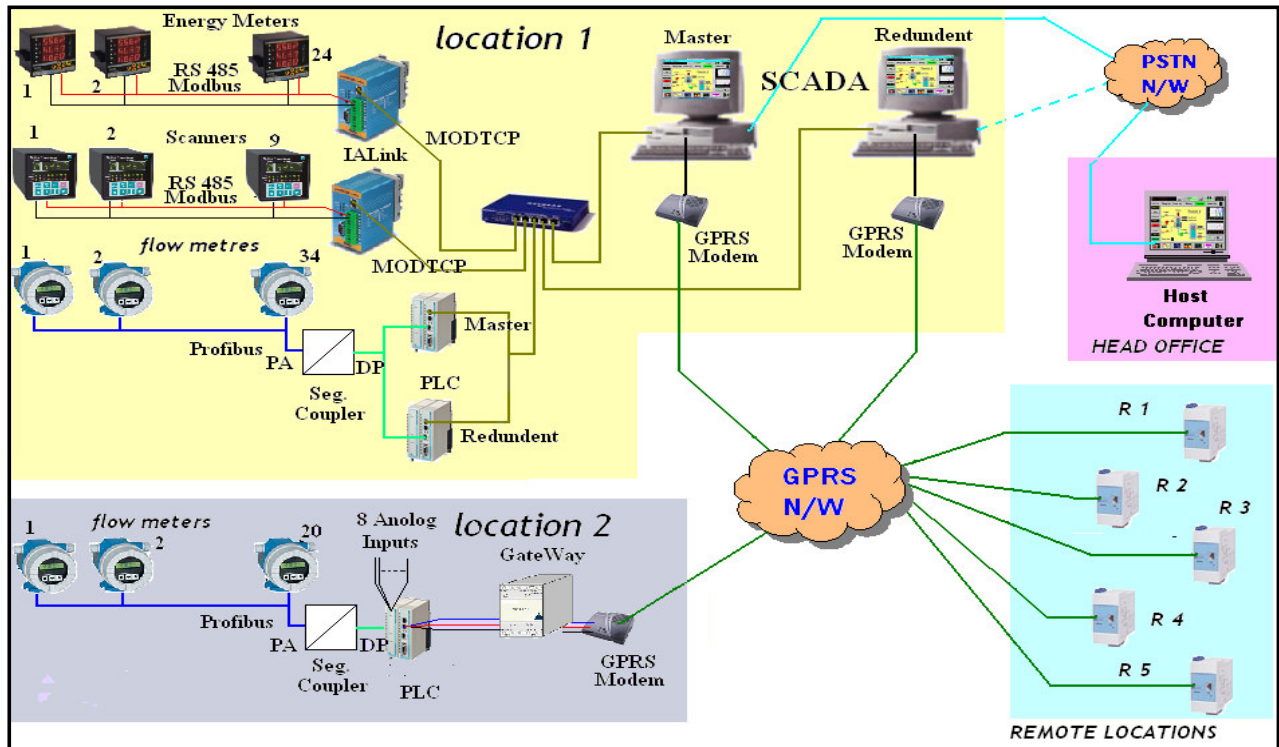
Energy Meters

location 1

Master

Redundent

PSTN N/W

1 2 24

RS 485 Modbus

SCADA

MODTCP

IALink

1 2 9

Scanners

RS 485 Modbus

flow metres

1 2 34

MODTCP

GPRS Modem

GPRS Modem

Host Computer

HEAD OFFICE

Master

Profibus

PA

DP

Seg. Coupler

PLC

Redundent

R 1

R 2

R 3

R 4

R 5

GPRS N/W

flow meters

1 2 20

8 Anolog Inputs

location 2

GateWay

Profibus

PA

DP

Seg. Coupler

PLC

GPRS Modem

REMOTE LOCATIONS